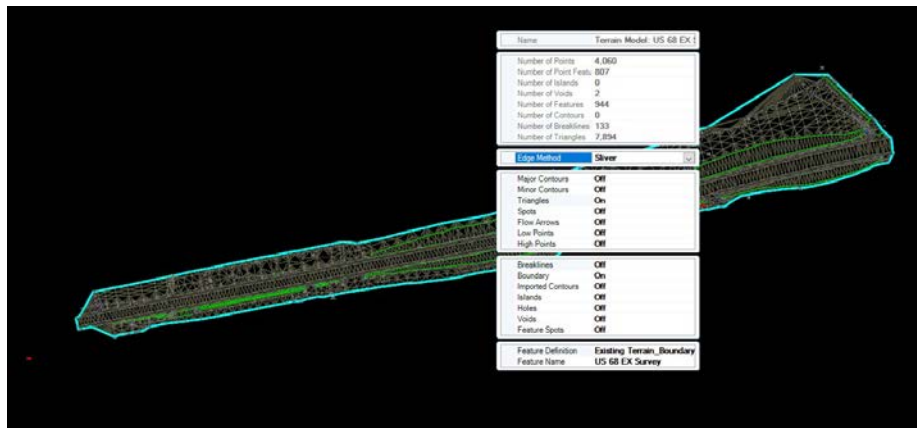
| Name | Terrain Model: US 68 EX |
|---|---|

| Number of Points | 4,060 |
|---|---|
| Number of Point Feats | 807 |
| Number of Islands | 0 |
| Number of Voids | 2 |
| Number of Features | 944 |
| Number of Contours | 0 |
| Number of Breaklines | 133 |
| Number of Triangles | 7,894 |

| Edge Method | Sliver |
|---|---|

| Major Contours | Off |
|---|---|
| Minor Contours | Off |
| Triangles | On |
| Spots | Off |
| Flow Arrows | Off |
| Low Points | Off |
| High Points | Off |

| Breaklines | Off |
|---|---|
| Boundary | On |
| Imported Contours | Off |
| Islands | Off |
| Holes | Off |
| Voids | Off |
| Feature Spots | Off |

| Feature Definition | Existing Terrain_Boundary |
|---|---|
| Feature Name | US 68 EX Survey |